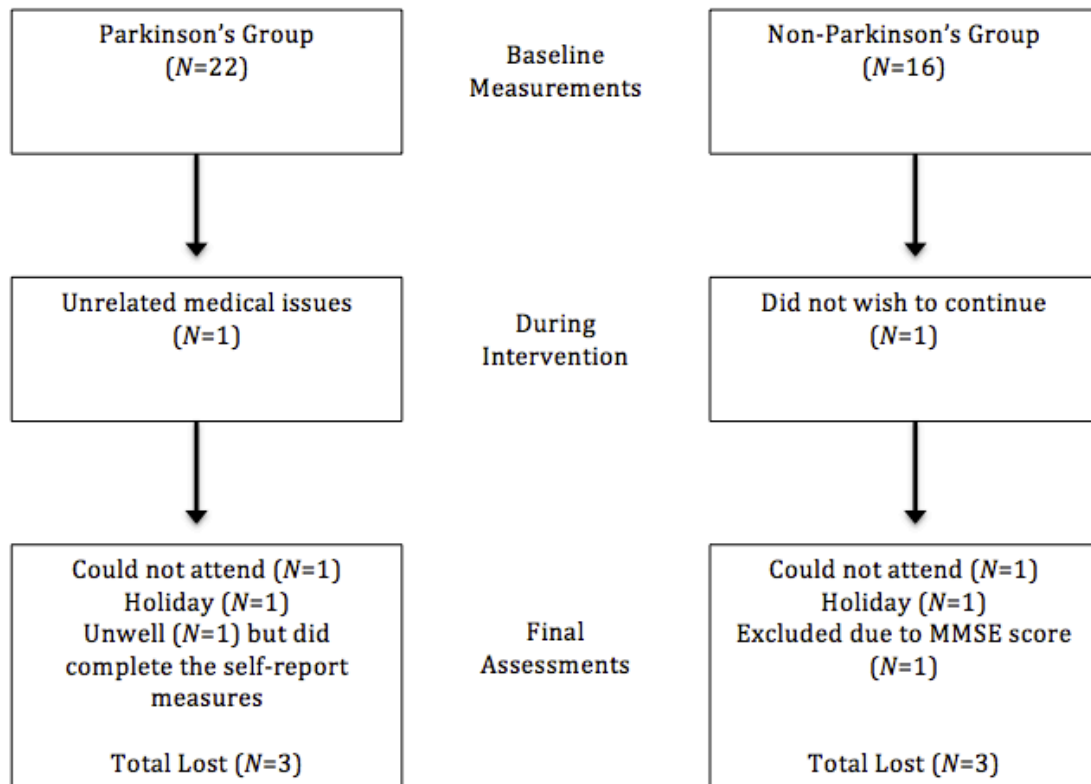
Parkinson's Group
($N$=22)

Baseline Measurements

Non-Parkinson's Group
($N$=16)

Unrelated medical issues
($N$=1)

During Intervention

Did not wish to continue
($N$=1)

Could not attend ($N$=1)
Holiday ($N$=1)
Unwell ($N$=1) but did complete the self-report measures

Total Lost ($N$=3)

Final Assessments

Could not attend ($N$=1)
Holiday ($N$=1)
Excluded due to MMSE score ($N$=1)

Total Lost ($N$=3)